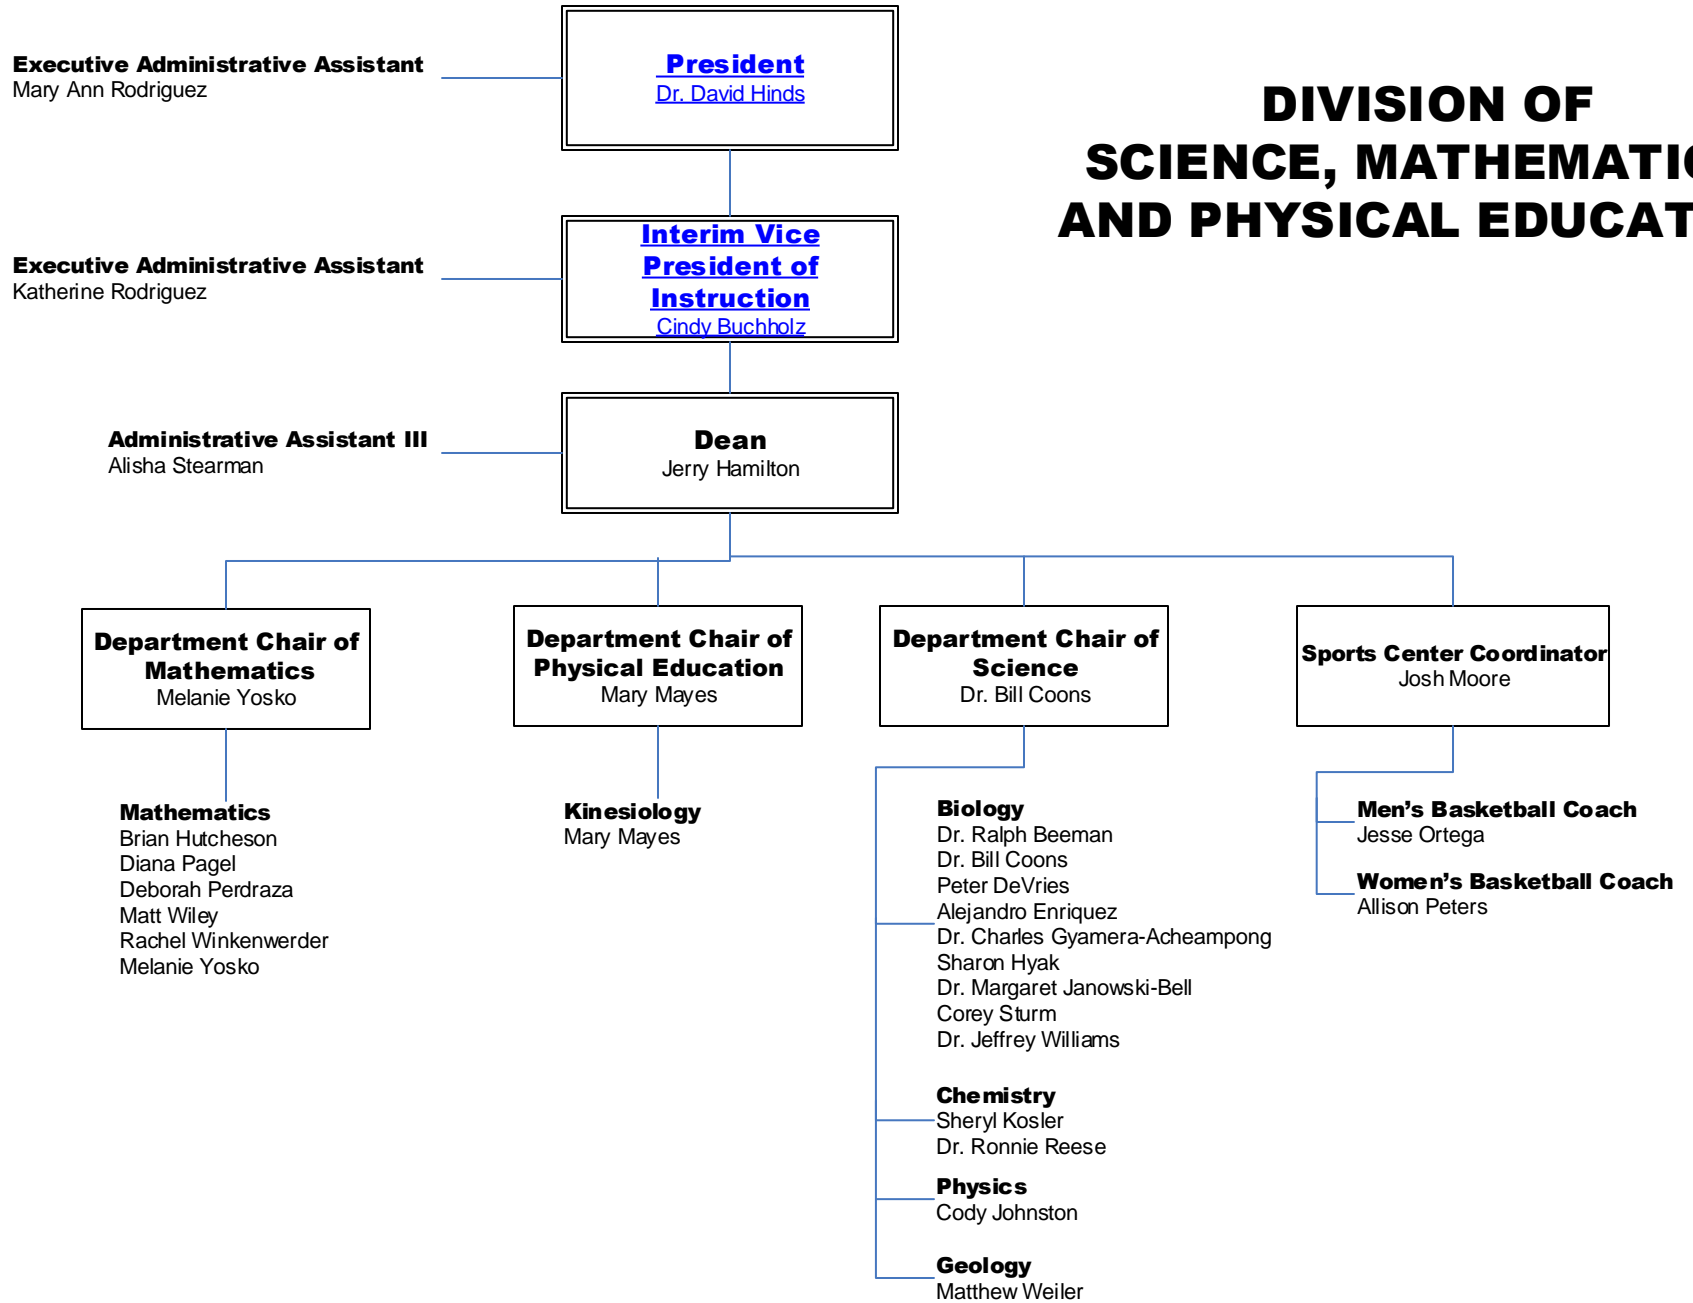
DIVISION OF
SCIENCE, MATHEMATI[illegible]
AND PHYSICAL EDUCAT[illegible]

Executive Administrative Assistant
Mary Ann Rodriguez

President
Dr. David Hinds

Executive Administrative Assistant
Katherine Rodriguez

Interim Vice President of Instruction
Cindy Buchholz

Administrative Assistant III
Alisha Stearman

Dean
Jerry Hamilton

Department Chair of Mathematics
Melanie Yosko

Department Chair of Physical Education
Mary Mayes

Department Chair of Science
Dr. Bill Coons

Sports Center Coordinator
Josh Moore

Mathematics
Brian Hutcheson
Diana Pagel
Deborah Perdraza
Matt Wiley
Rachel Winkenwerder
Melanie Yosko

Kinesiology
Mary Mayes

Biology
Dr. Ralph Beeman
Dr. Bill Coons
Peter DeVries
Alejandro Enriquez
Dr. Charles Gyamera-Acheampong
Sharon Hyak
Dr. Margaret Janowski-Bell
Corey Sturm
Dr. Jeffrey Williams

Chemistry
Sheryl Kosler
Dr. Ronnie Reese

Physics
Cody Johnston

Geology
Matthew Weiler

Men's Basketball Coach
Jesse Ortega

Women's Basketball Coach
Allison Peters